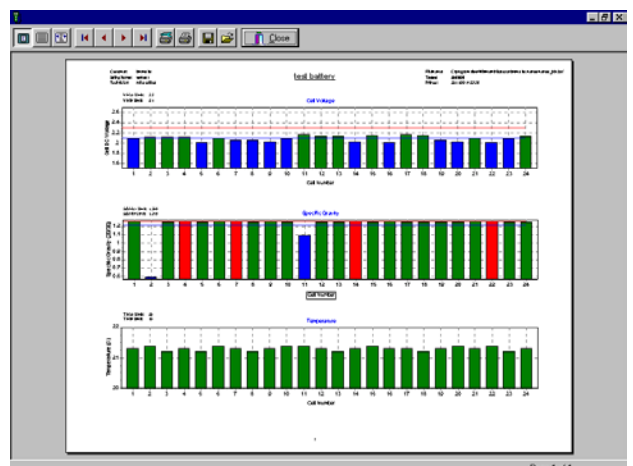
Close

test battery

Cell Voltage

2.6
2.4
2.2
2.0
1.8

Cell DC Voltage

1 2 3 4 5 6 7 8 9 10 11 12 13 14 15 16 17 18 19 20 21 22 23 24

Cell Number

Specific Gravity

Specific Gravity (SPGR)

1 2 3 4 5 6 7 8 9 10 11 12 13 14 15 16 17 18 19 20 21 22 23 24

Cell Number

Temperature

Temperature (F)

1 2 3 4 5 6 7 8 9 10 11 12 13 14 15 16 17 18 19 20 21 22 23 24

Cell Number

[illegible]